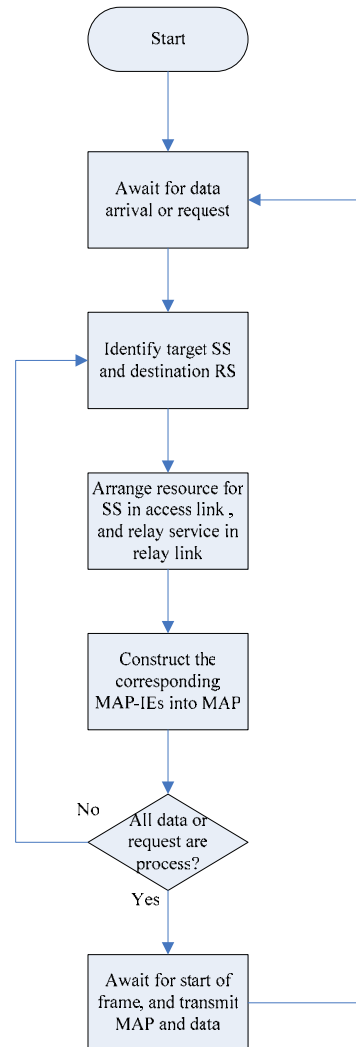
Start

Await for data arrival or request

Identify target SS and destination RS

Arrange resource for SS in access link , and relay service in relay link

Construct the corresponding MAP-IEs into MAP

No

All data or request are process?

Yes

Await for start of frame, and transmit MAP and data